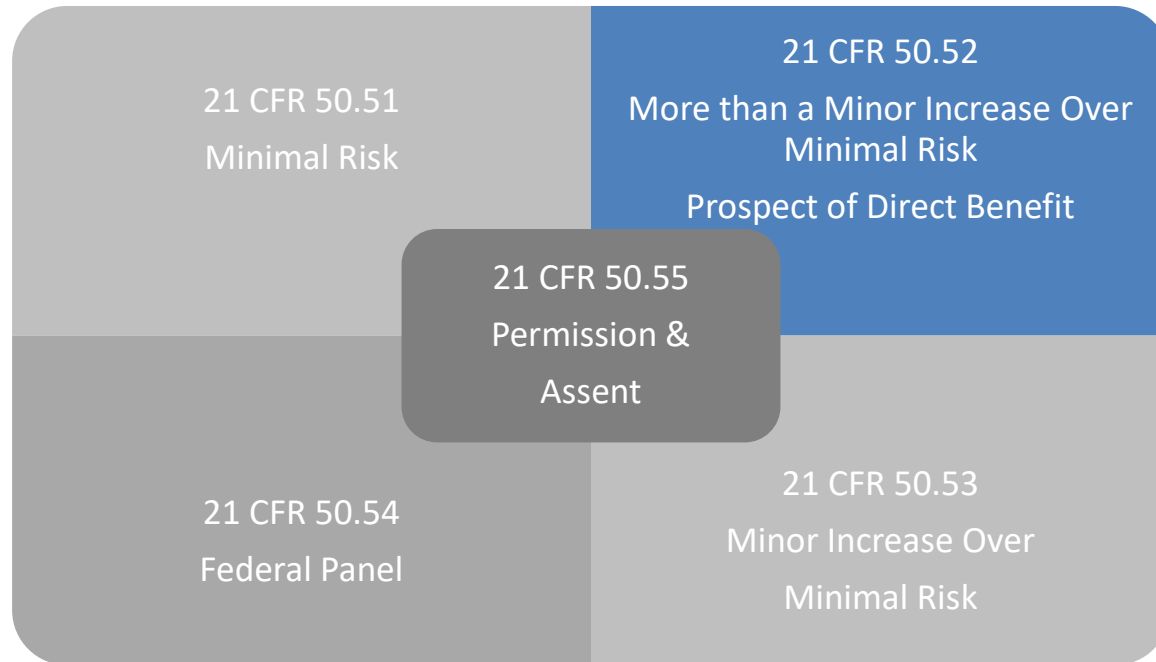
21 CFR 50.51
Minimal Risk

21 CFR 50.52
More than a Minor Increase Over Minimal Risk
Prospect of Direct Benefit

21 CFR 50.55
Permission & Assent

21 CFR 50.54
Federal Panel

21 CFR 50.53
Minor Increase Over Minimal Risk